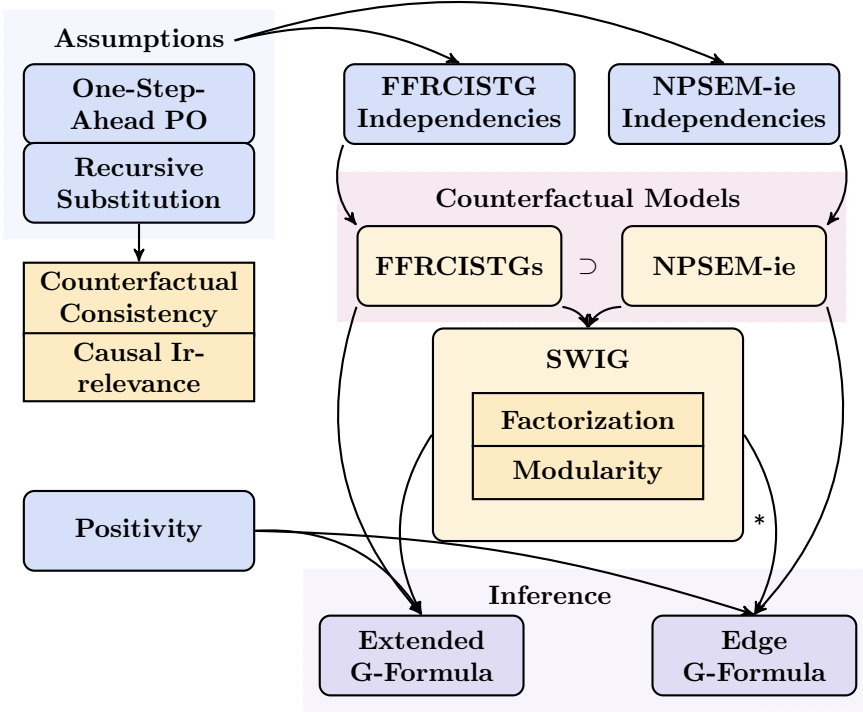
Assumptions

One-Step-Ahead PO

Recursive Substitution

Counterfactual Consistency

Causal Irrelevance

FFRCISTG Independencies

NPSEM-ie Independencies

Counterfactual Models

FFRCISTGs $\supset$ NPSEM-ie

SWIG

Factorization

Modularity

Positivity

*

Inference

Extended G-Formula

Edge G-Formula